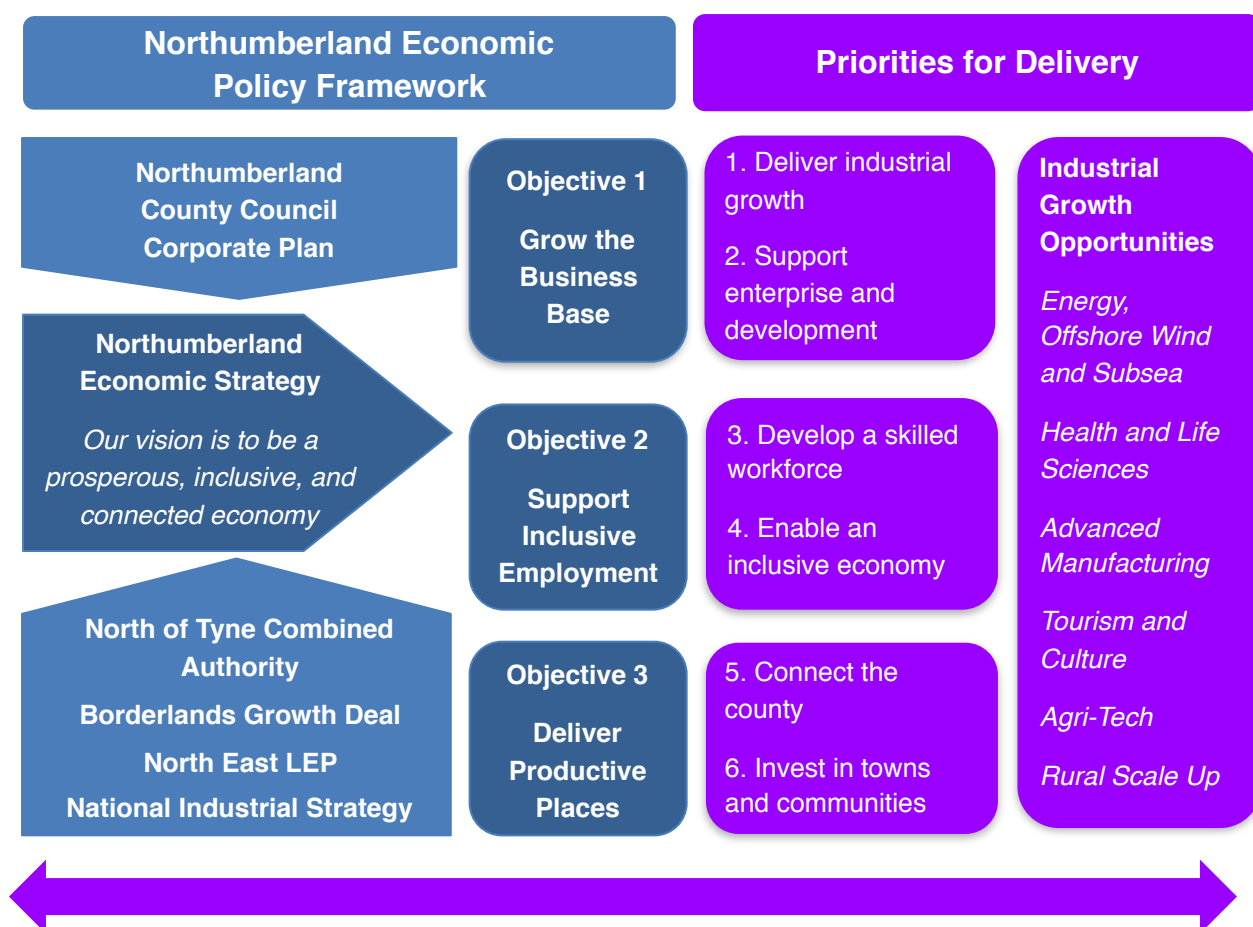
Northumberland Economic Policy Framework

Priorities for Delivery

Northumberland County Council Corporate Plan

Northumberland Economic Strategy

*Our vision is to be a prosperous, inclusive, and connected economy*

North of Tyne Combined Authority

Borderlands Growth Deal

North East LEP

National Industrial Strategy

Objective 1

Grow the Business Base

Objective 2

Support Inclusive Employment

Objective 3

Deliver Productive Places

1. Deliver industrial growth

2. Support enterprise and development

3. Develop a skilled workforce

4. Enable an inclusive economy

5. Connect the county

6. Invest in towns and communities

Industrial Growth Opportunities

*Energy, Offshore Wind and Subsea*

*Health and Life Sciences*

*Advanced Manufacturing*

*Tourism and Culture*

*Agri-Tech*

*Rural Scale Up*